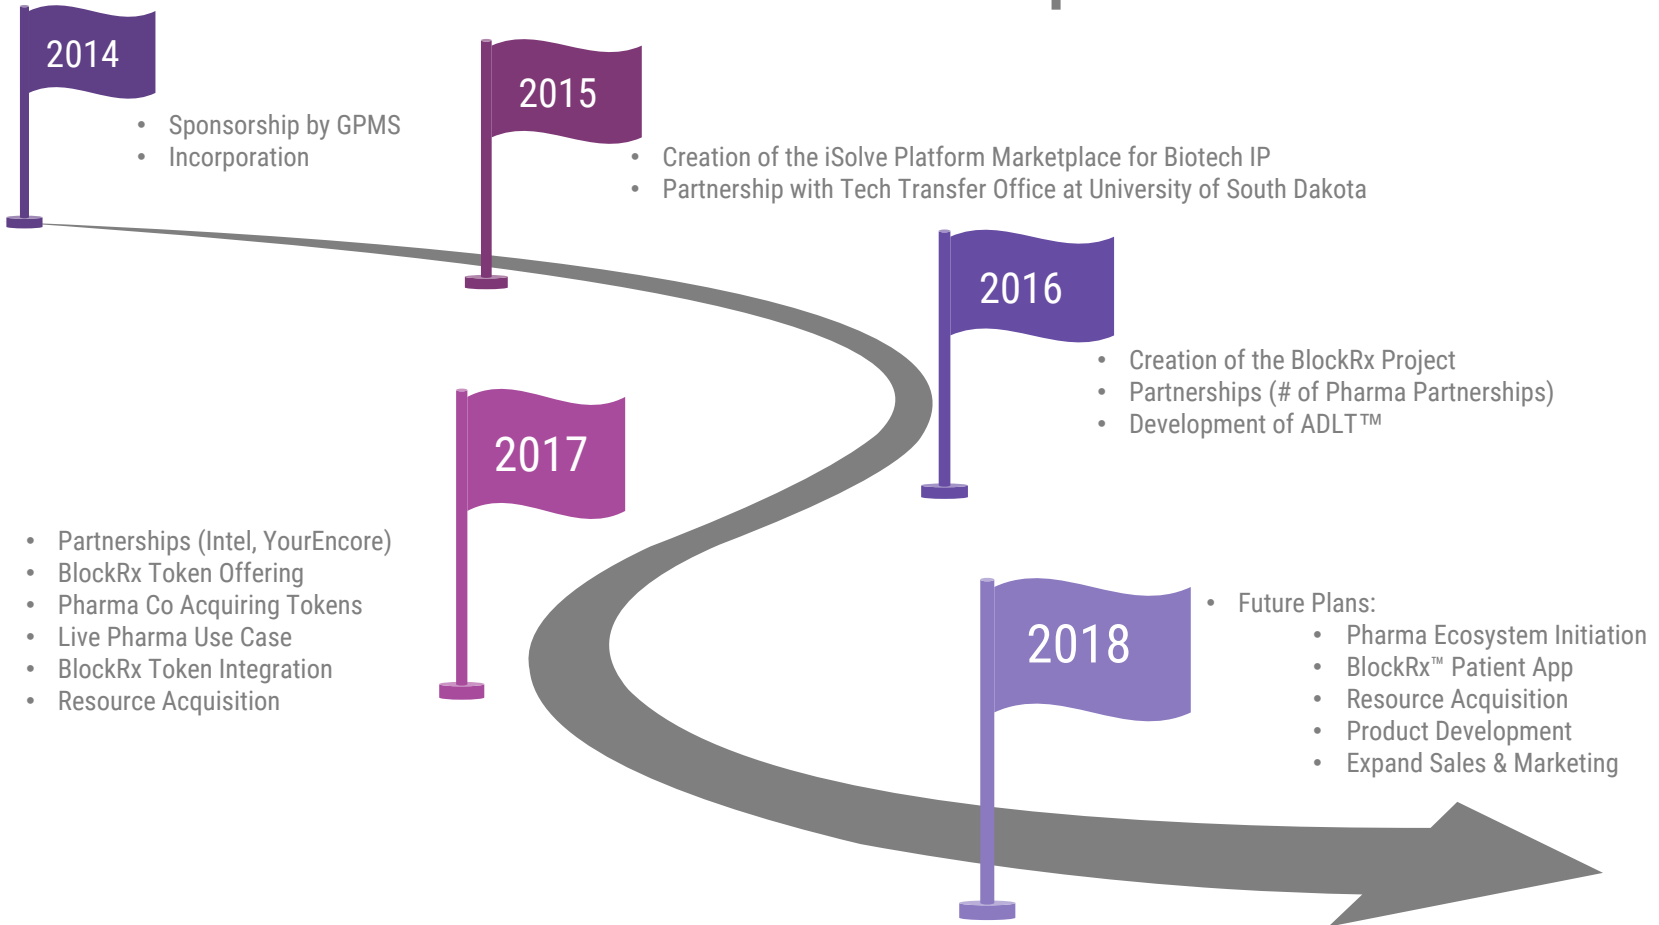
2014

- Sponsorship by GPMS
- Incorporation

2015

- Creation of the iSolve Platform Marketplace for Biotech IP
- Partnership with Tech Transfer Office at University of South Dakota

2016

- Creation of the BlockRx Project
- Partnerships (# of Pharma Partnerships)
- Development of ADLT™

2017

- Partnerships (Intel, YourEncore)
- BlockRx Token Offering
- Pharma Co Acquiring Tokens
- Live Pharma Use Case
- BlockRx Token Integration
- Resource Acquisition

2018

- Future Plans:
  - Pharma Ecosystem Initiation
  - BlockRx™ Patient App
  - Resource Acquisition
  - Product Development
  - Expand Sales & Marketing